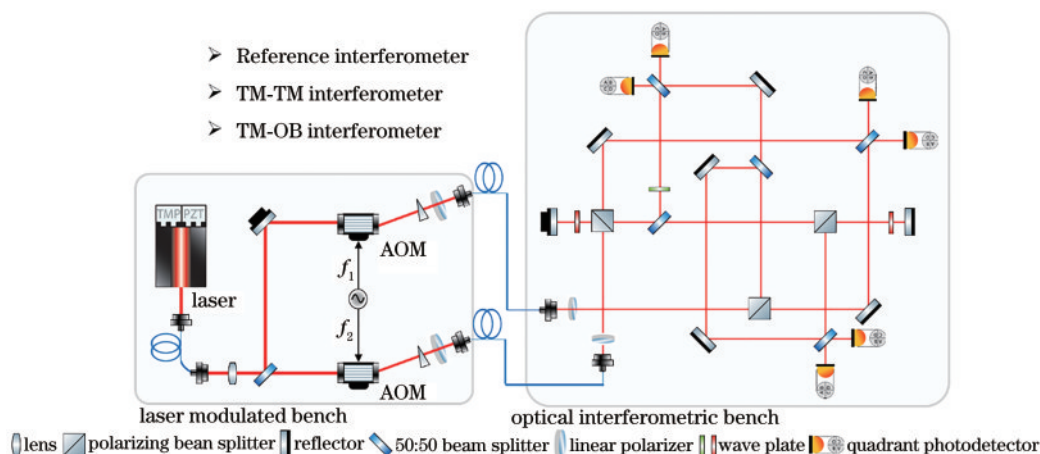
➢ Reference interferometer

➢ TM-TM interferometer

➢ TM-OB interferometer

TMP PZT

laser

$f_1$

$f_2$

AOM

AOM

laser modulated bench

optical interferometric bench

lens polarizing bean splitter reflector 50:50 beam splitter linear polarizer wave plate quadrant photodetector